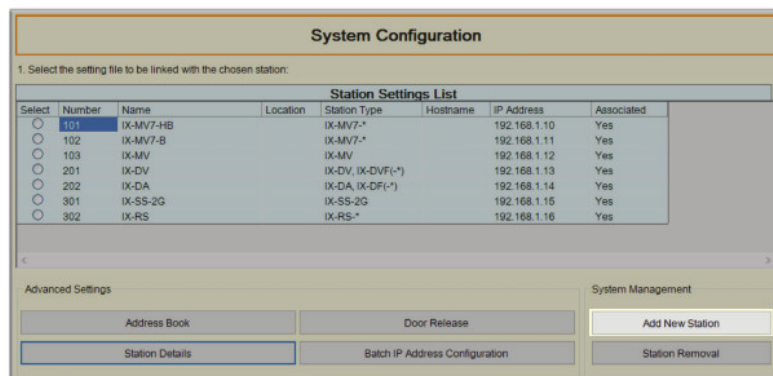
System Configuration

1. Select the setting file to be linked with the chosen station:

Station Settings List

| Select | Number | Name | Location | Station Type | Hostname | IP Address | Associated |
|---|---|---|---|---|---|---|---|
| ○ | 101 | IX-MV7-HB | | IX-MV7-* | | 192.168.1.10 | Yes |
| ○ | 102 | IX-MV7-B | | IX-MV7-* | | 192.168.1.11 | Yes |
| ○ | 103 | IX-MV | | IX-MV | | 192.168.1.12 | Yes |
| ○ | 201 | IX-DV | | IX-DV, IX-DVF(-*) | | 192.168.1.13 | Yes |
| ○ | 202 | IX-DA | | IX-DA, IX-DF(-*) | | 192.168.1.14 | Yes |
| ○ | 301 | IX-SS-2G | | IX-SS-2G | | 192.168.1.15 | Yes |
| ○ | 302 | IX-RS | | IX-RS-* | | 192.168.1.16 | Yes |

Advanced Settings

Address Book

Door Release

Station Details

Batch IP Address Configuration

System Management

Add New Station

Station Removal